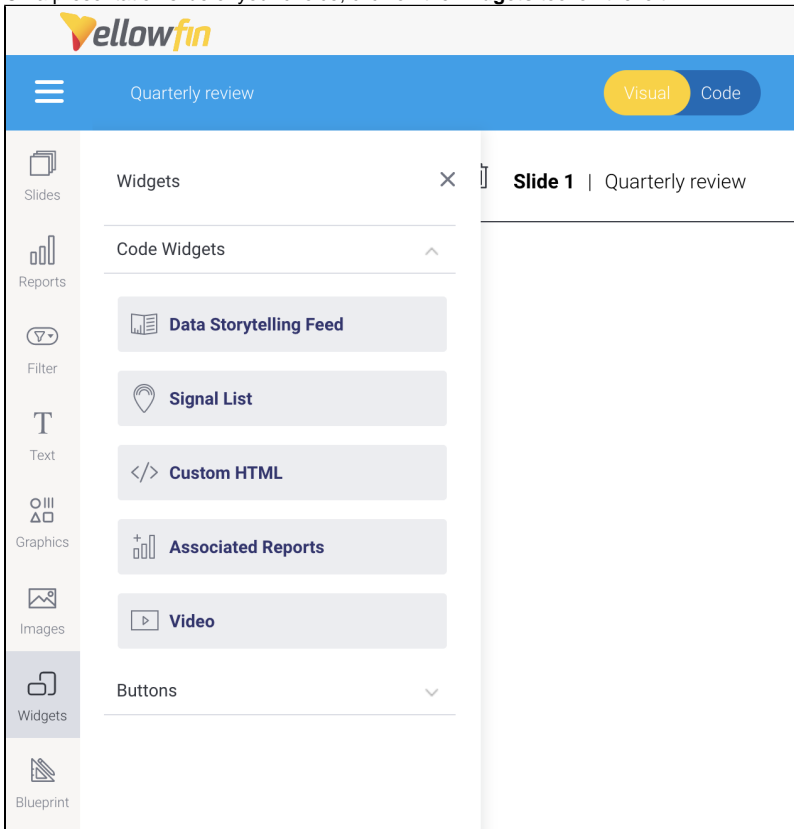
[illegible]

Yellowfin

Quarterly review

Visual Code

Slides

Reports

Filter

Text

Graphics

Images

Widgets

Blueprint

Widgets

Code Widgets

Data Storytelling Feed

Signal List

Custom HTML

Associated Reports

Video

Buttons

Slide 1 | Quarterly review